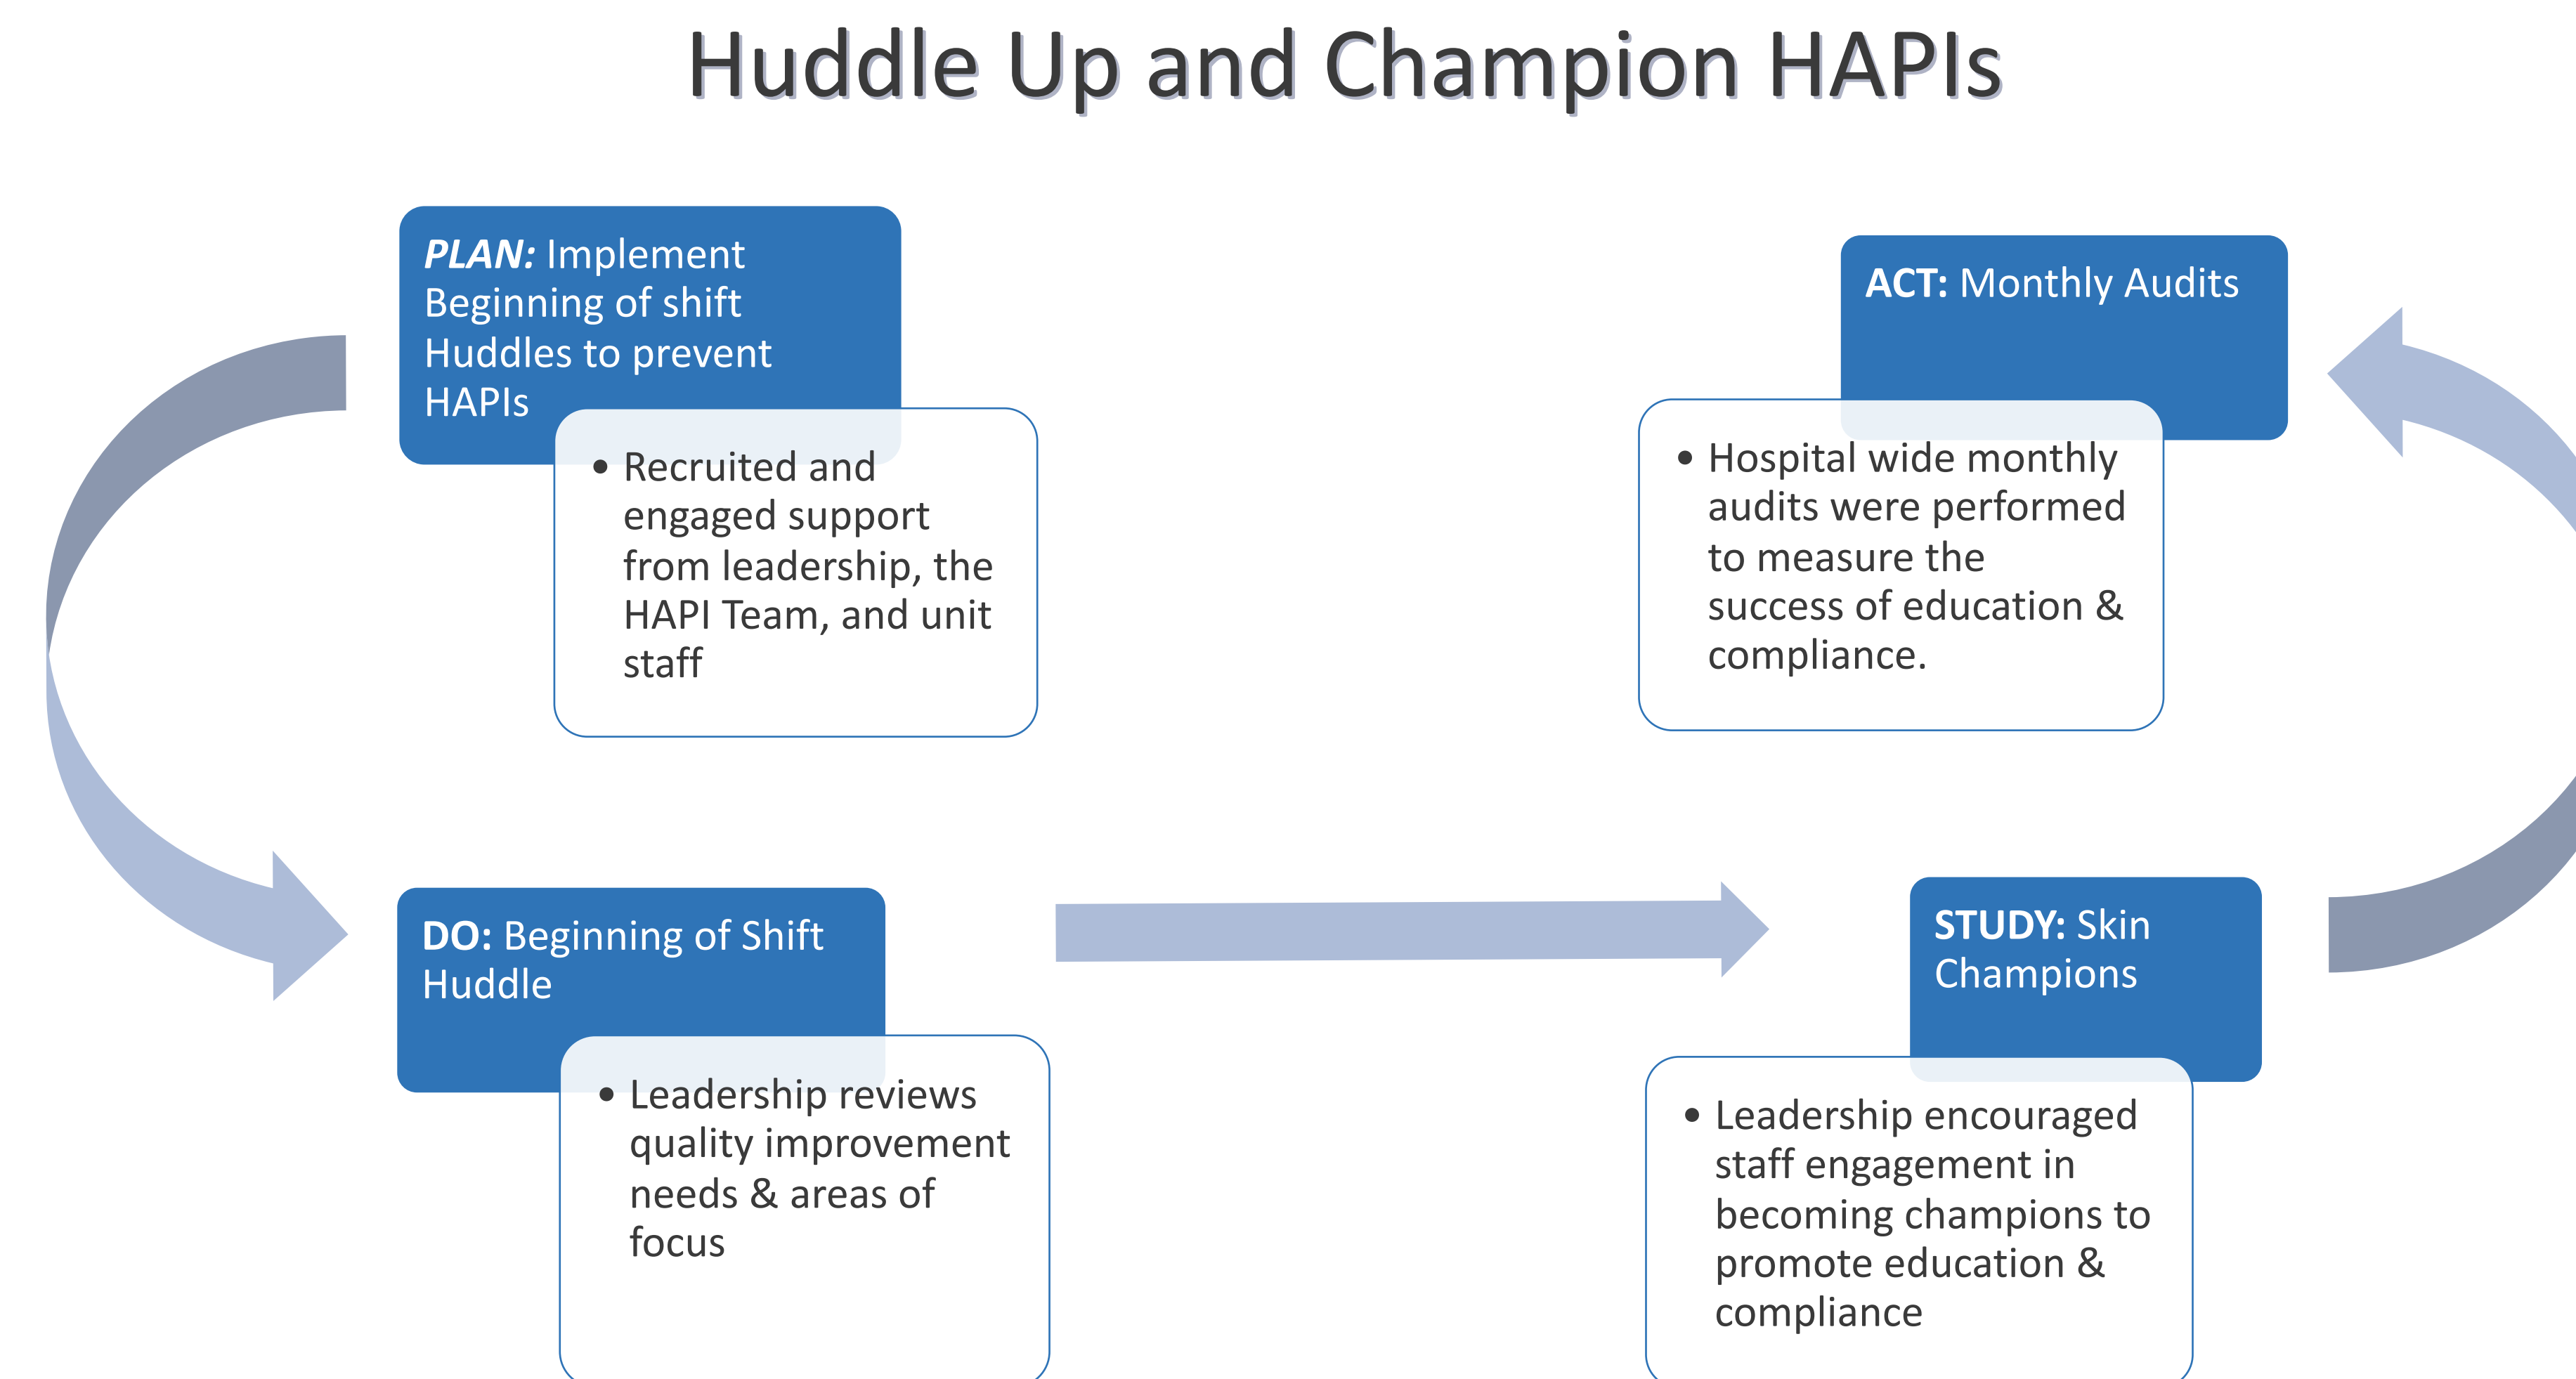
Huddle Up and Champion HAPIs

PLAN: Implement Beginning of shift Huddles to prevent HAPIs

- Recruited and engaged support from leadership, the HAPI Team, and unit staff

ACT: Monthly Audits

- Hospital wide monthly audits were performed to measure the success of education & compliance.

DO: Beginning of Shift Huddle

- Leadership reviews quality improvement needs & areas of focus

STUDY: Skin Champions

- Leadership encouraged staff engagement in becoming champions to promote education & compliance